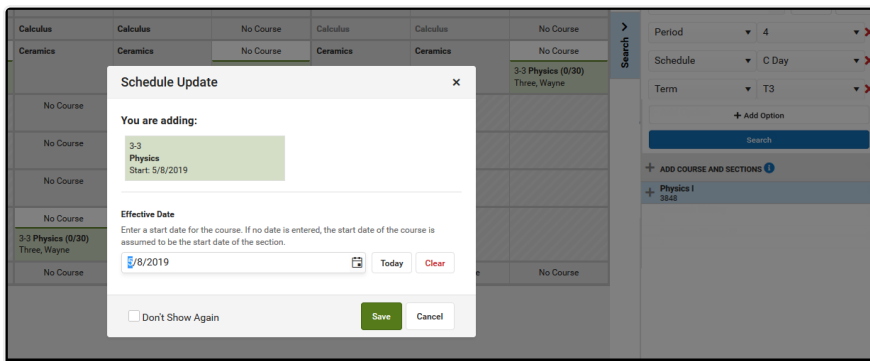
| Calculus | Calculus | No Course | Calculus | Calculus | No Course |
|---|---|---|---|---|---|
| Ceramics | Ceramics | No Course | Ceramics | Ceramics | No Course |

3-3 Physics (0/30)
Three, Wayne

No Course

No Course

No Course

No Course

3-3 Physics (0/30)
Three, Wayne

No Course

No Course

Search

Period 4

Schedule C Day

Term T3

+ Add Option

Search

+ ADD COURSE AND SECTIONS

+ Physics I
3848

Schedule Update ×

You are adding:

3-3
Physics
Start: 5/8/2019

Effective Date

Enter a start date for the course. If no date is entered, the start date of the course is assumed to be the start date of the section.

5/8/2019 Today Clear

Don't Show Again

Save Cancel